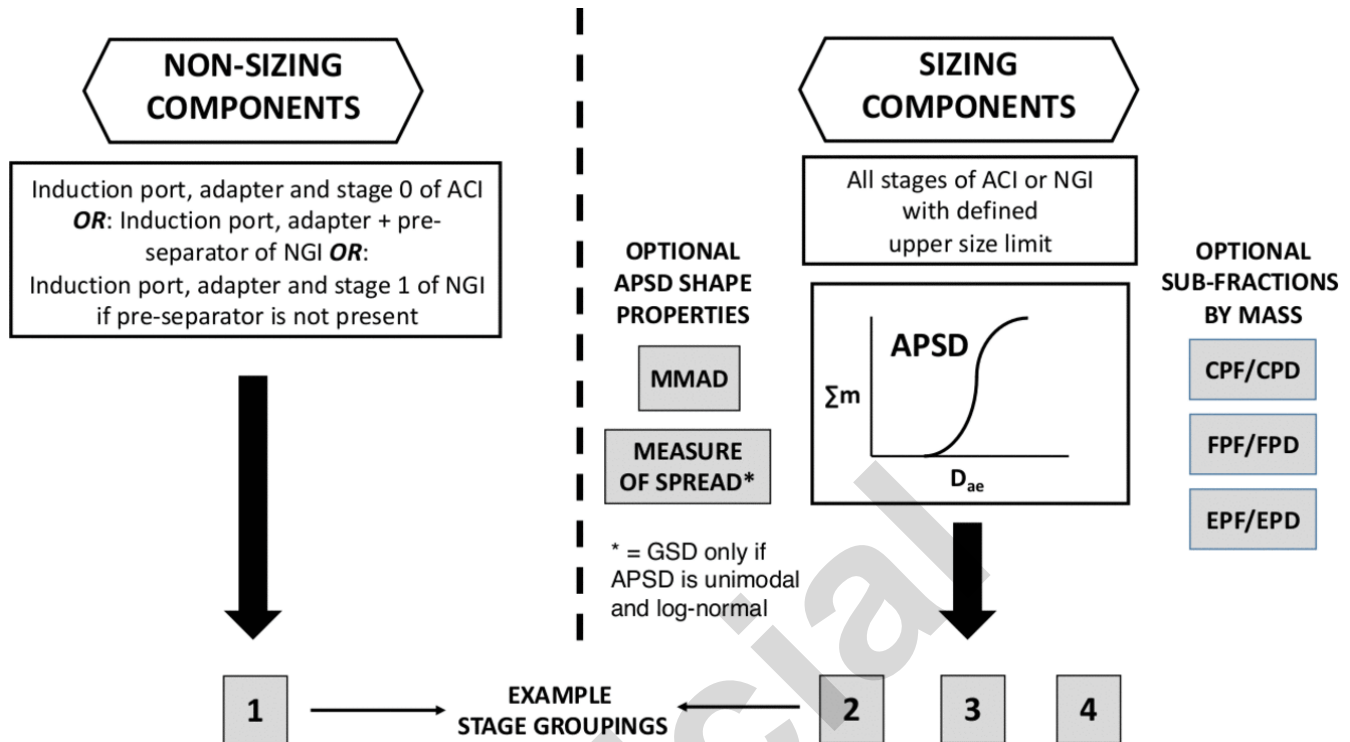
NON-SIZING COMPONENTS

Induction port, adapter and stage 0 of ACI ***OR***: Induction port, adapter + pre-separator of NGI ***OR***: Induction port, adapter and stage 1 of NGI if pre-separator is not present

SIZING COMPONENTS

All stages of ACI or NGI with defined upper size limit

OPTIONAL APSD SHAPE PROPERTIES

MMAD

MEASURE OF SPREAD*

* = GSD only if APSD is unimodal and log-normal

APSD

$\sum m$

$D_{ae}$

OPTIONAL SUB-FRACTIONS BY MASS

CPF/CPD

FPF/FPD

EPF/EPD

1

EXAMPLE STAGE GROUPINGS

2

3

4

cial